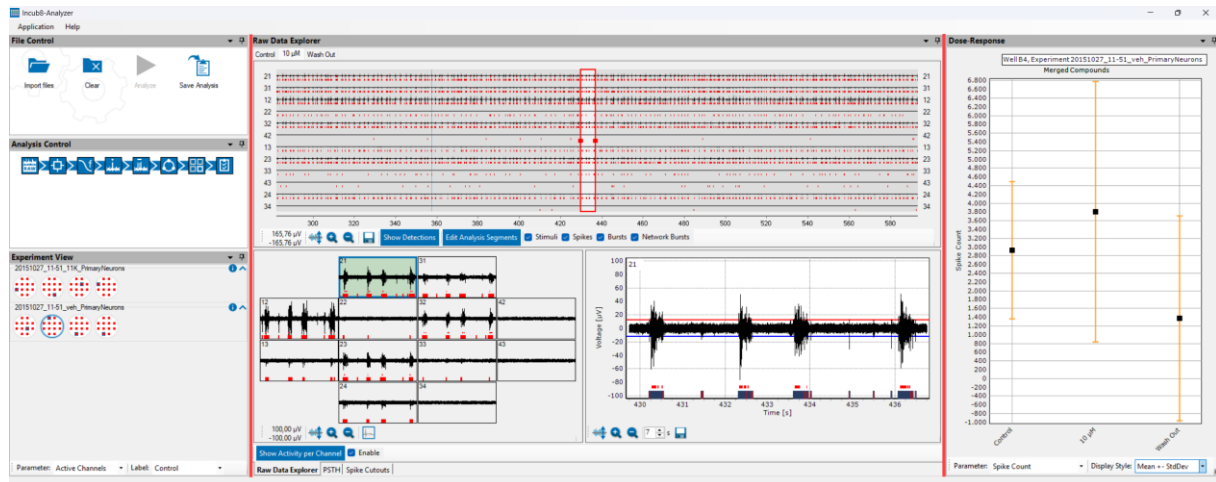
Incub8-Analyzer
Application Help

File Control
Import files Clear Analyze Save Analysis

Analysis Control

Experiment View
20151027_11-51_11K_PrimaryNeurons
20151027_11-51_veh_PrimaryNeurons

Parameter: Active Channels Label: Control

Raw Data Explorer
Control 10 µM Wash Out

21 31 12 22 32 42 13 23 33 43 24 34
21 31 12 22 32 42 13 23 33 43 24 34
300 320 340 360 380 400 420 440 460 480 500 520 540 560 580 600

165,76 µV
-165,76 µV
Show Detections Edit Analysis Segments Stimuli Spikes Bursts Network Bursts

21 31 12 22 32 42 13 23 33 43 24 34
100,00 µV
-100,00 µV

21
100 80 60 40 20 0 -20 -40 -60 -80 -100
Voltage [µV]
430 431 432 433 434 435 436
Time [s]
? s

Show Activity per Channel Enable
Raw Data Explorer PSTH Spike Cutouts

Dose-Response
Well B4, Experiment 20151027_11-51_veh_PrimaryNeurons
Merged Compounds
6.800 6.600 6.400 6.200 6.000 5.800 5.600 5.400 5.200 5.000 4.800 4.600 4.400 4.200 4.000 3.800 3.600 3.400 3.200 3.000 2.800 2.600 2.400 2.200 2.000 1.800 1.600 1.400 1.200 1.000 800 600 400 200 0 -200 -400 -600 -800 -1.000
Spike Count
Control 10 µM Wash Out

Parameter: Spike Count Display Style: Mean +- StdDev